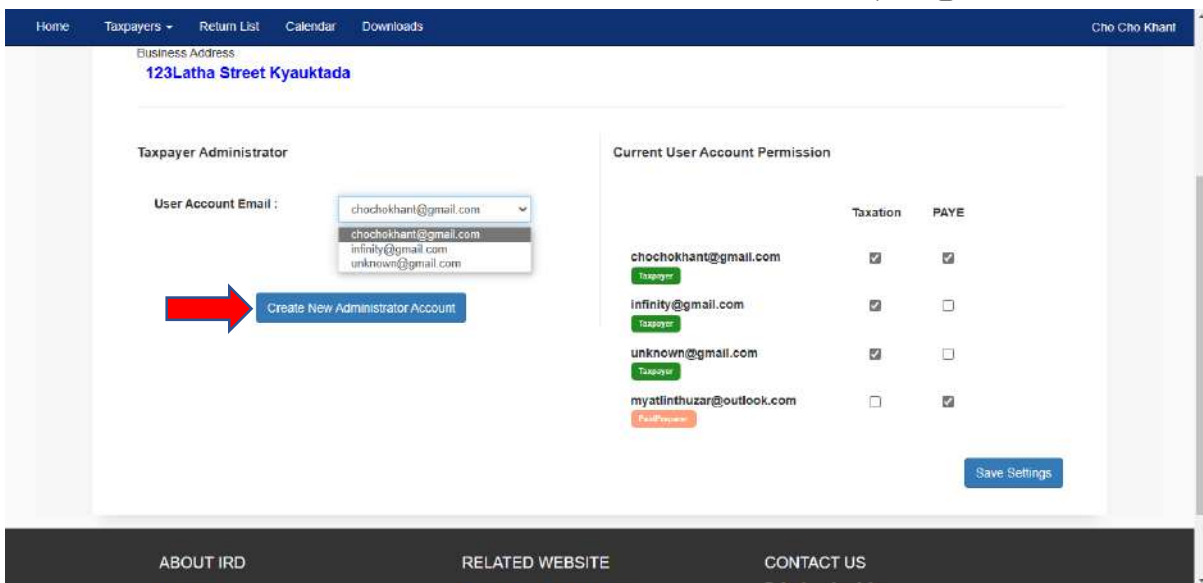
Home Taxpayers Return List Calendar Downloads Cho Cho Khant

Business Address
123Latha Street Kyauktada

Taxpayer Administrator

User Account Email : chochokhant@gmail.com
chochokhant@gmail.com
infinity@gmail.com
unknown@gmail.com

Create New Administrator Account

Current User Account Permission

| | Taxation | PAYE |
|---|---|---|
| chochokhant@gmail.com Taxpayer | ☑ | ☑ |
| infinity@gmail.com Taxpayer | ☑ | ☐ |
| unknown@gmail.com Taxpayer | ☑ | ☐ |
| myatlinthuzar@outlook.com PaidPreparer | ☐ | ☑ |

Save Settings

ABOUT IRD RELATED WEBSITE CONTACT US